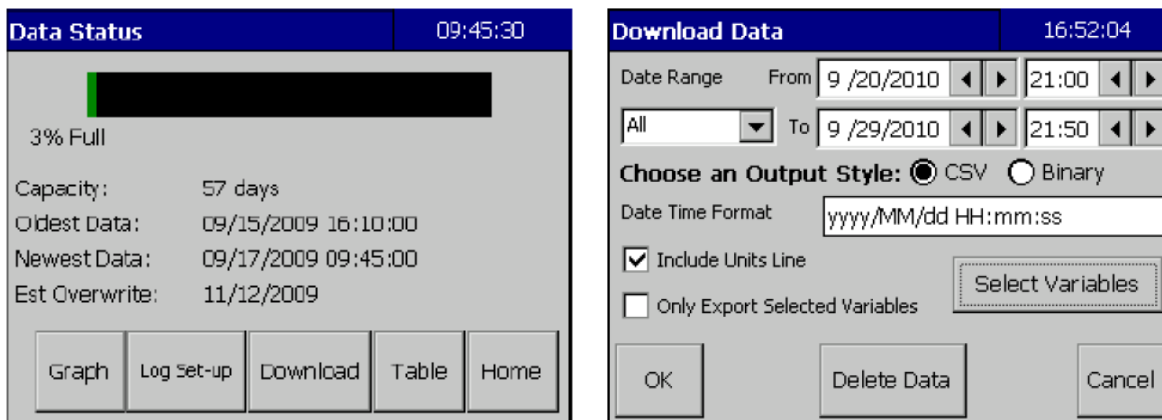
Data Status 09:45:30

3% Full

Capacity: 57 days
Oldest Data: 09/15/2009 16:10:00
Newest Data: 09/17/2009 09:45:00
Est Overwrite: 11/12/2009

Graph | Log Set-up | Download | Table | Home

Download Data 16:52:04

Date Range From 9 /20/2010 21:00
All To 9 /29/2010 21:50

Choose an Output Style: CSV Binary

Date Time Format yyyy/MM/dd HH:mm:ss

Include Units Line
Select Variables
Only Export Selected Variables

OK | Delete Data | Cancel